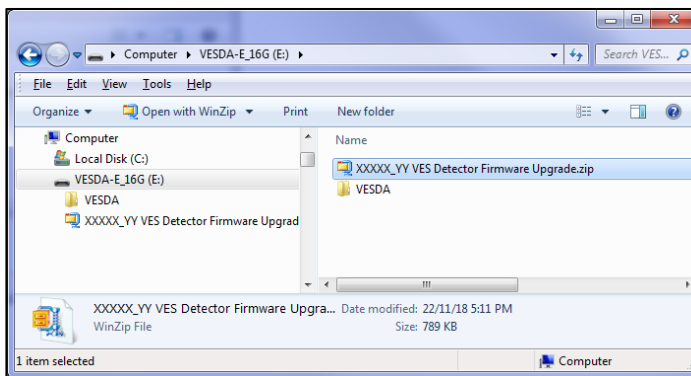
Computer ▸ VESDA-E_16G (E:) ▸

Search VES...

File Edit View Tools Help

Organize ▾ Open with WinZip ▾ Print New folder

Computer
Local Disk (C:)
VESDA-E_16G (E:)
VESDA
XXXXX_YY VES Detector Firmware Upgrad

Name
XXXXX_YY VES Detector Firmware Upgrade.zip
VESDA

XXXXX_YY VES Detector Firmware Upgra... Date modified: 22/11/18 5:11 PM
WinZip File Size: 789 KB

1 item selected

Computer